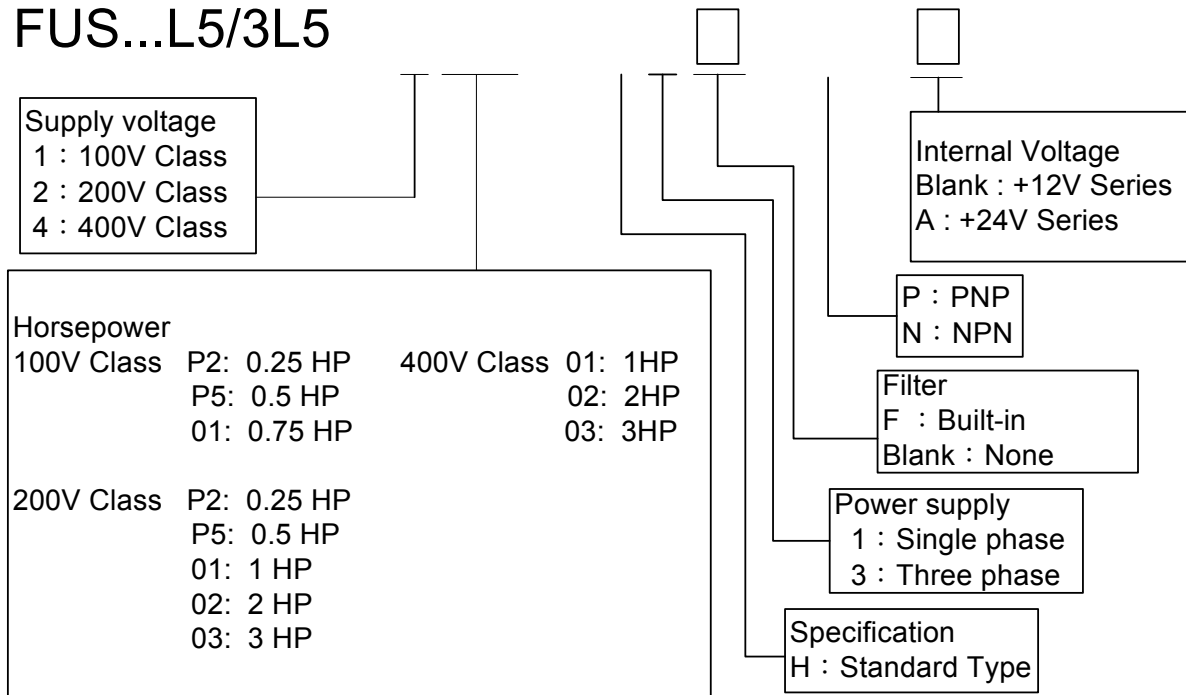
FUS...L5/3L5

Supply voltage
1：100V Class
2：200V Class
4：400V Class

Internal Voltage
Blank : +12V Series
A : +24V Series

P：PNP
N：NPN

Horsepower
100V Class P2: 0.25 HP
P5: 0.5 HP
01: 0.75 HP
400V Class 01: 1HP
02: 2HP
03: 3HP

200V Class P2: 0.25 HP
P5: 0.5 HP
01: 1 HP
02: 2 HP
03: 3 HP

Filter
F ：Built-in
Blank：None

Power supply
1：Single phase
3：Three phase

Specification
H：Standard Type